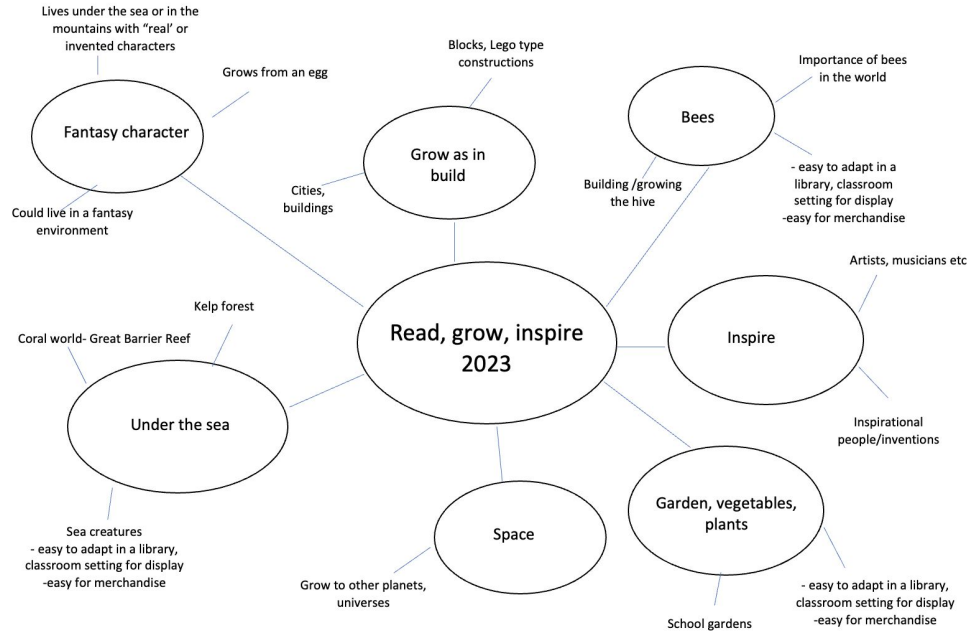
Read, grow, inspire 2023

Fantasy character

Lives under the sea or in the mountains with "real' or invented characters

Grows from an egg

Could live in a fantasy environment

Grow as in build

Blocks, Lego type constructions

Cities, buildings

Bees

Importance of bees in the world

- easy to adapt in a library, classroom setting for display -easy for merchandise

Building /growing the hive

Inspire

Artists, musicians etc

Inspirational people/inventions

Garden, vegetables, plants

- easy to adapt in a library, classroom setting for display -easy for merchandise

School gardens

Space

Grow to other planets, universes

Under the sea

Kelp forest

Coral world- Great Barrier Reef

Sea creatures - easy to adapt in a library, classroom setting for display -easy for merchandise